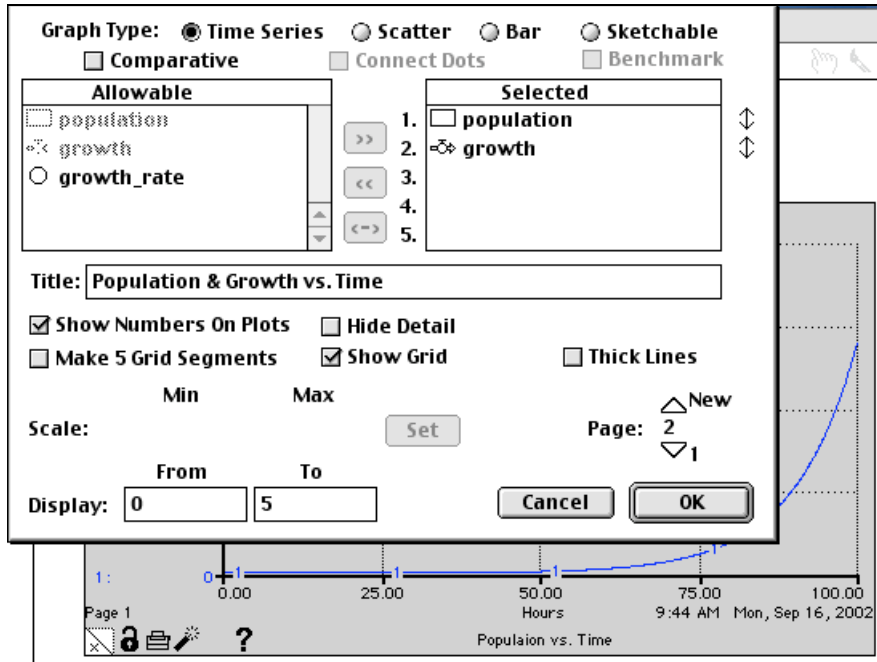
Graph Type: Time Series Scatter Bar Sketchable
Comparative Connect Dots Benchmark

| Allowable |
|---|
| population |
| growth |
| growth_rate |

>>
<<
<->

| | Selected |
|---|---|
| 1. | population |
| 2. | growth |
| 3. | |
| 4. | |
| 5. | |

Title: Population & Growth vs. Time

Show Numbers On Plots Hide Detail
Make 5 Grid Segments Show Grid Thick Lines

Min Max
Scale: Set
Page: New 2 1

From To
Display: 0 5
Cancel OK

1: 0 1 1 1 1
0.00 25.00 50.00 75.00 100.00
Page 1 Hours 9:44 AM Mon, Sep 16, 2002
? Populaion vs. Time